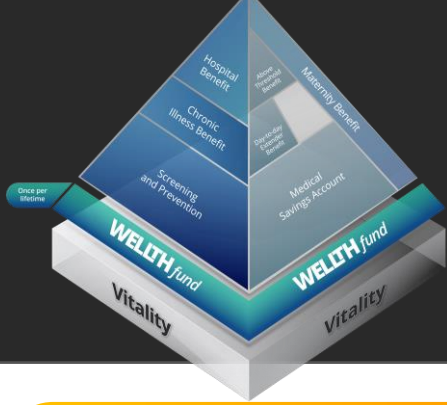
Hospital Benefit

Chronic Illness Benefit

Screening and Prevention

Above Threshold Benefit

Day-to-day Extender Benefit

Maternity Benefit

Medical Savings Account

Once per lifetime

WELLTH fund

WELLTH fund

Vitality

Vitality